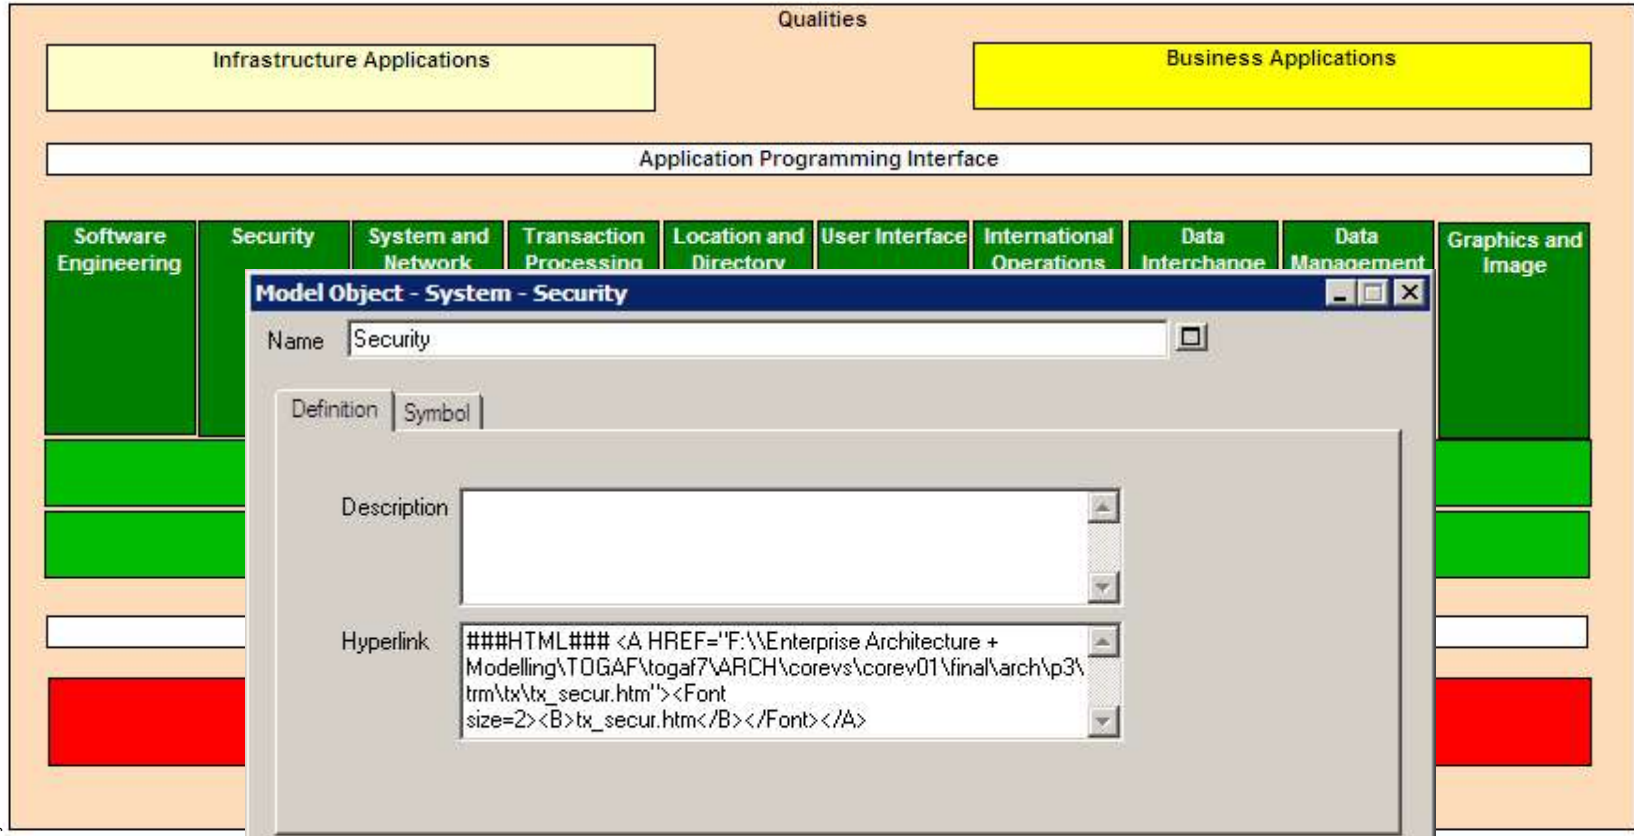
Qualities

Infrastructure Applications

Business Applications

Application Programming Interface

Software Engineering

Security

System and Network

Transaction Processing

Location and Directory

User Interface

International Operations

Data Interchange

Data Management

Graphics and Image

Model Object - System - Security

Name Security

Definition Symbol

Description

Hyperlink ###HTML### <A HREF="F:\\Enterprise Architecture + Modelling\TOGAF\togaf7\ARCH\corevs\corev01\final\arch\p3\trm\tx\tx_secur.htm"><Font size=2><B>tx_secur.htm</B></Font></A>